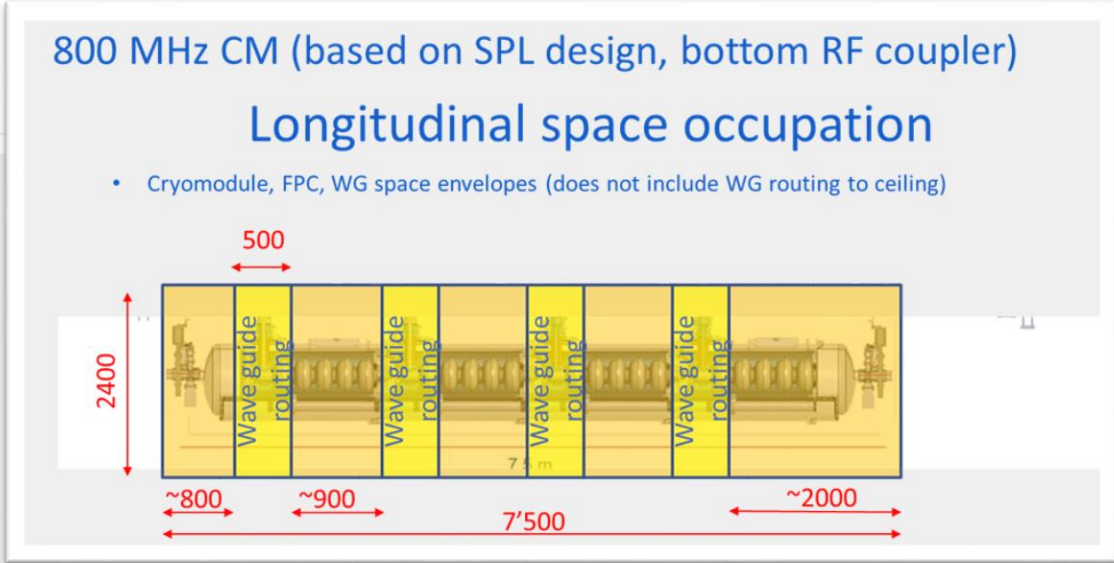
800 MHz CM (based on SPL design, bottom RF coupler)

Longitudinal space occupation

• Cryomodule, FPC, WG space envelopes (does not include WG routing to ceiling)

500

2400

Wave guide routing

Wave guide routing

Wave guide routing

Wave guide routing

7.5 m

~800

~900

~2000

7'500